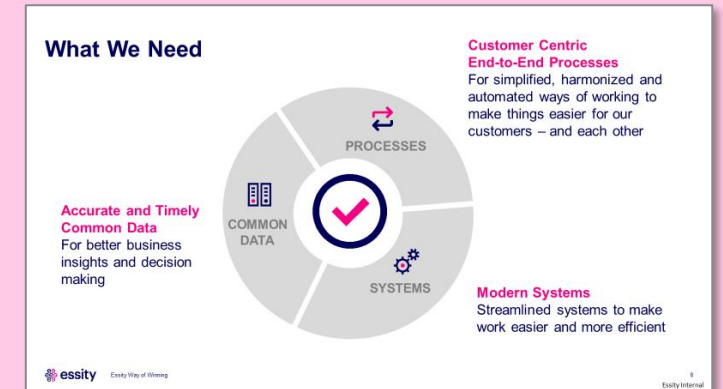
What We Need

Customer Centric End-to-End Processes
For simplified, harmonized and automated ways of working to make things easier for our customers – and each other

PROCESSES

COMMON DATA

SYSTEMS

Accurate and Timely Common Data
For better business insights and decision making

Modern Systems
Streamlined systems to make work easier and more efficient

essity Essity Way of Winning

8
Essity Internal